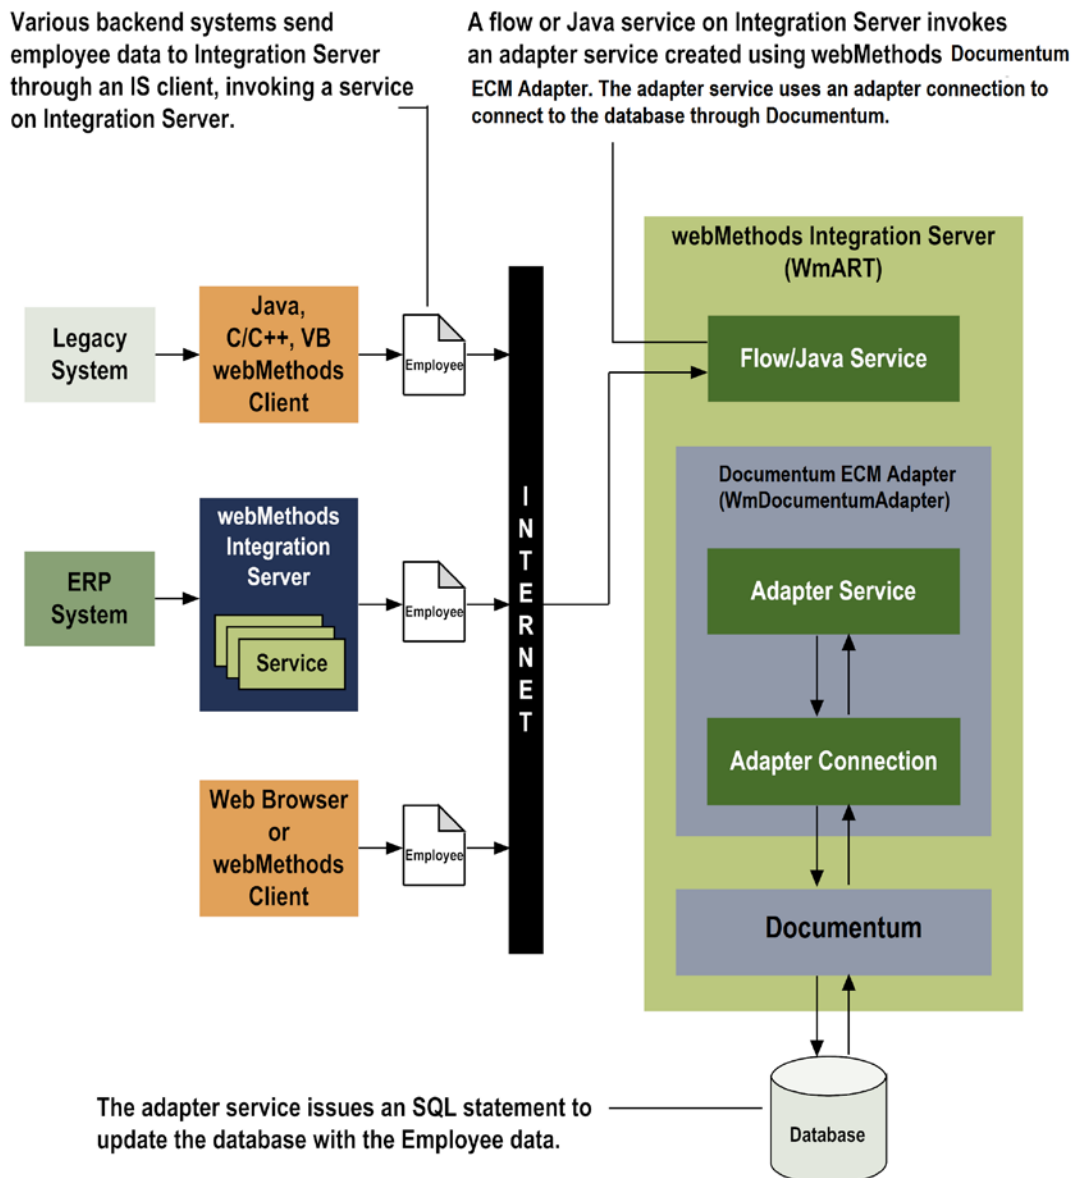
Various backend systems send employee data to Integration Server through an IS client, invoking a service on Integration Server.

A flow or Java service on Integration Server invokes an adapter service created using webMethods Documentum ECM Adapter. The adapter service uses an adapter connection to connect to the database through Documentum.

webMethods Integration Server (WmART)

Legacy System

Java, C/C++, VB webMethods Client

Employee

Flow/Java Service

Documentum ECM Adapter (WmDocumentumAdapter)

ERP System

webMethods Integration Server

Service

Employee

INTERNET

Adapter Service

Adapter Connection

Web Browser or webMethods Client

Employee

Documentum

The adapter service issues an SQL statement to update the database with the Employee data.

Database